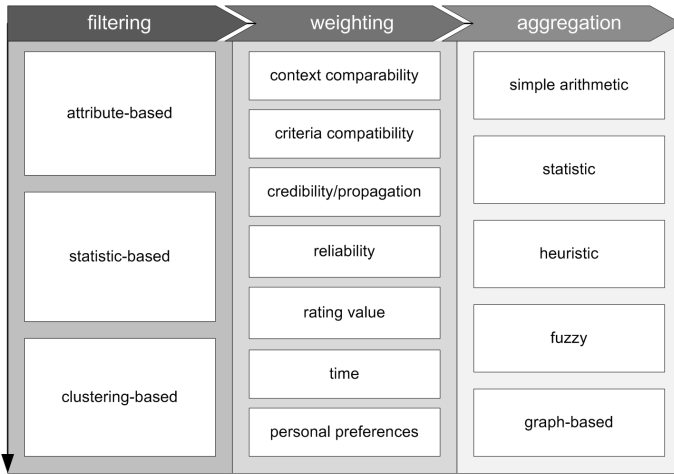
filtering

attribute-based

statistic-based

clustering-based

weighting

context comparability

criteria compatibility

credibility/propagation

reliability

rating value

time

personal preferences

aggregation

simple arithmetic

statistic

heuristic

fuzzy

graph-based